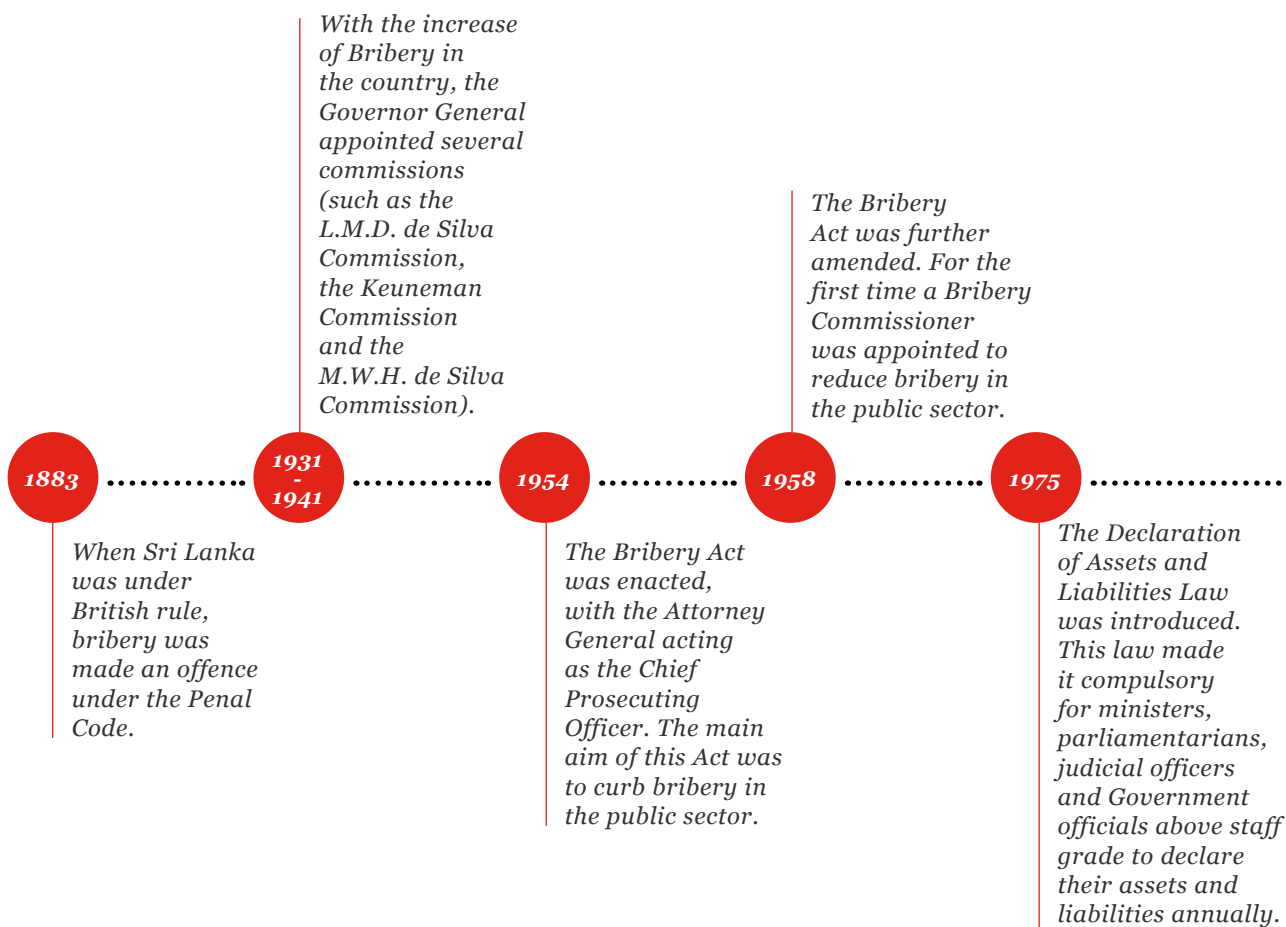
1883

When Sri Lanka was under British rule, bribery was made an offence under the Penal Code.

With the increase of Bribery in the country, the Governor General appointed several commissions (such as the L.M.D. de Silva Commission, the Keuneman Commission and the M.W.H. de Silva Commission).

1931 - 1941

1954

The Bribery Act was enacted, with the Attorney General acting as the Chief Prosecuting Officer. The main aim of this Act was to curb bribery in the public sector.

The Bribery Act was further amended. For the first time a Bribery Commissioner was appointed to reduce bribery in the public sector.

1958

1975

The Declaration of Assets and Liabilities Law was introduced. This law made it compulsory for ministers, parliamentarians, judicial officers and Government officials above staff grade to declare their assets and liabilities annually.